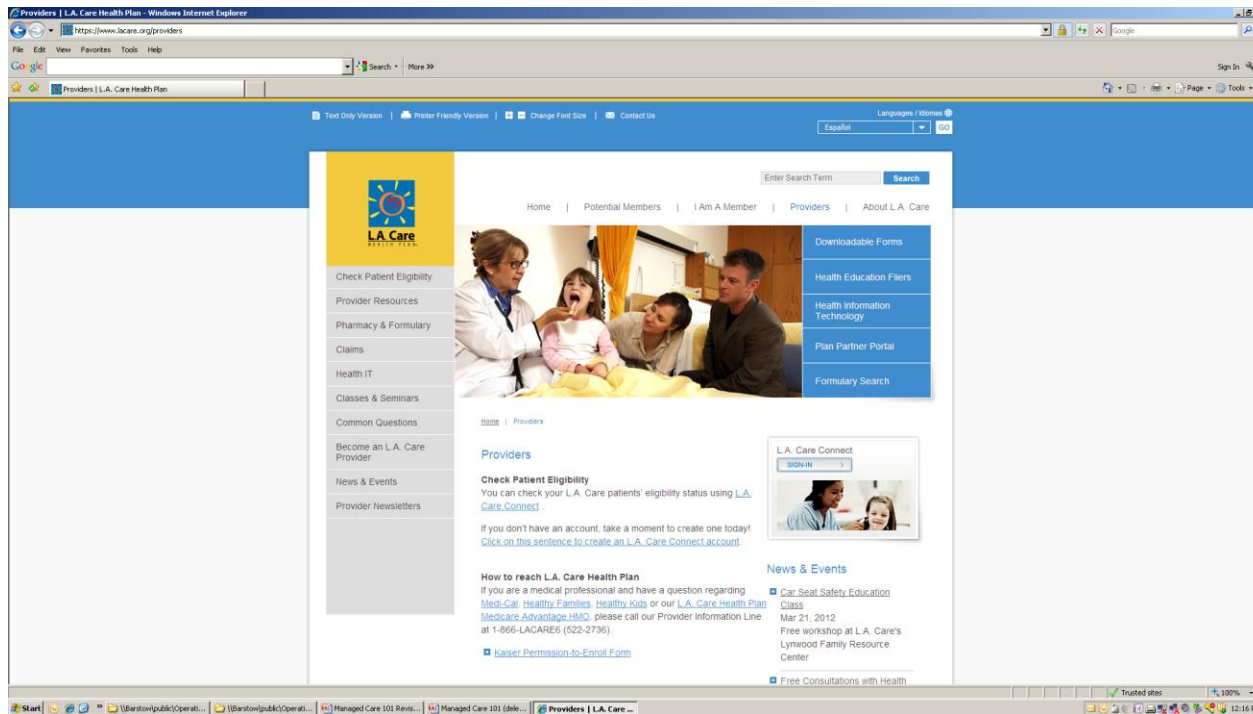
Providers | L.A. Care Health Plan - Windows Internet Explorer

https://www.lacare.org/providers

Google

File Edit View Favorites Tools Help

Google

Search · More »

Sign In

Providers | L.A. Care Health Plan

Page · Tools ·

Text Only Version | Printer Friendly Version | Change Font Size | Contact Us

Languages / Idiomas

Español

GO

L.A. Care
HEALTH PLAN

Enter Search Term

Search

Home | Potential Members | I Am A Member | Providers | About L.A. Care

Check Patient Eligibility

Provider Resources

Pharmacy & Formulary

Claims

Health IT

Classes & Seminars

Common Questions

Become an L.A. Care Provider

News & Events

Provider Newsletters

Downloadable Forms

Health Education Fliers

Health Information Technology

Plan Partner Portal

Formulary Search

Home | Providers

Providers

Check Patient Eligibility
You can check your L.A. Care patients' eligibility status using L.A. Care Connect.

If you don't have an account, take a moment to create one today! Click on this sentence to create an L.A. Care Connect account.

How to reach L.A. Care Health Plan
If you are a medical professional and have a question regarding Medi-Cal, Healthy Families, Healthy Kids or our L.A. Care Health Plan Medicare Advantage HMO, please call our Provider Information Line at 1-866-LACARE6 (522-2736).

Kaiser Permission-to-Enroll Form

L.A. Care Connect

SIGN-IN

News & Events

Car Seat Safety Education Class
Mar 21, 2012
Free workshop at L.A. Care's Lynwood Family Resource Center

Free Consultations with Health

Trusted sites

100%

Start | \\Barstow\public\Operati... | \\Barstow\public\Operati... | Managed Care 101 Revis... | Managed Care 101 (dele... | Providers | L.A. Care ...

12:16